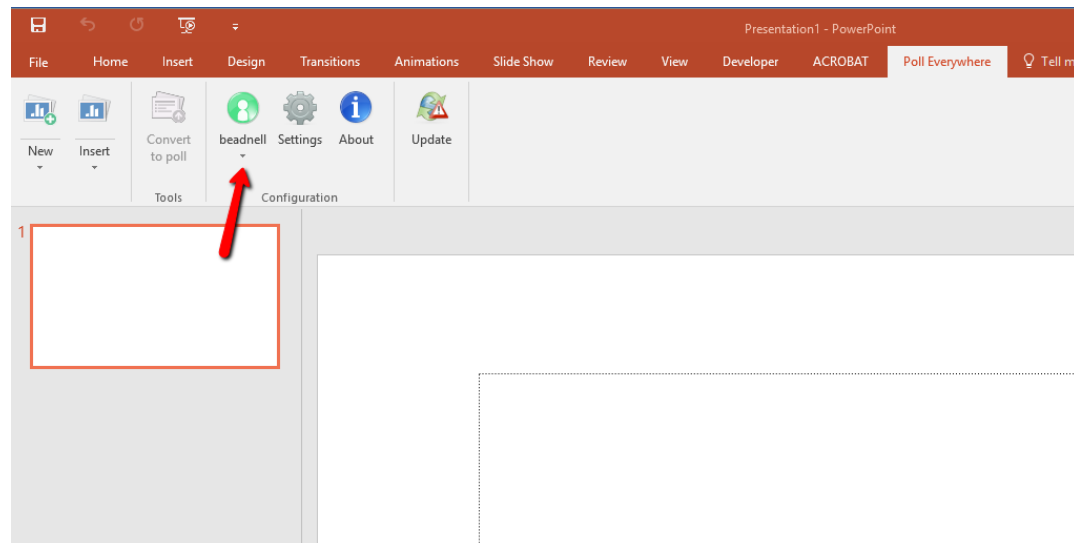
Presentation1 - PowerPoint

File Home Insert Design Transitions Animations Slide Show Review View Developer ACROBAT Poll Everywhere Tell m

New Insert

Convert to poll

Tools

beadnell Settings About

Configuration

Update

1